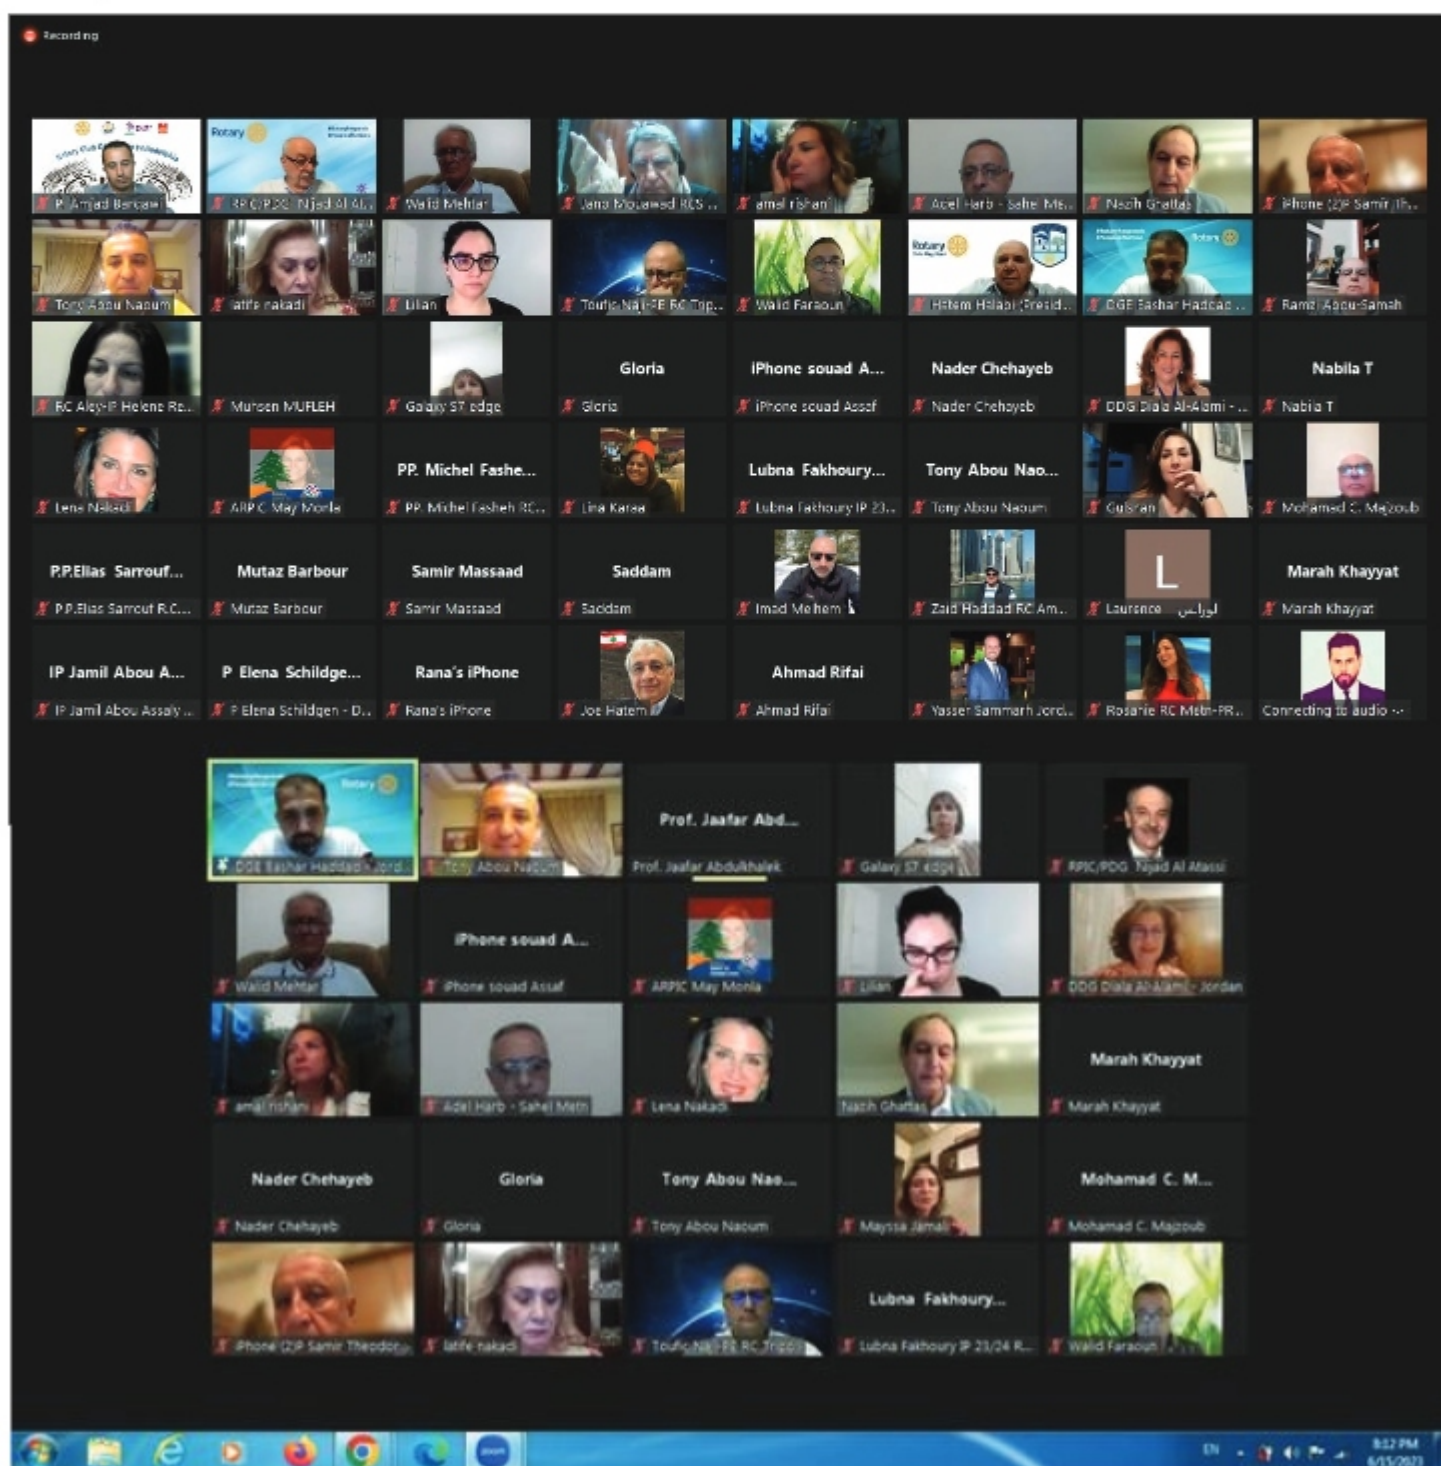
Recording

P. Amjad Barqawi
RP C/PDG Njad Al At...
Walid Mehtar
Jana Mouawad RCS ...
amal rishani
Adel Harb - Sahel Me...
Nazih Ghattas
iPhone (2)P Samir Th...

Tony Abou Naoum
latife nakadi
Lilian
Toufic Naji-PE RC Trip...
Walid Faraoun
Hatem Halabi (Presid...
DGE Bashar Haddad ...
Ramzi Abou-Samah

RC Aley-IP Helene Re...
Muhsen MUFLEH
Galaxy S7 edge
Gloria
Gloria
iPhone souad A...
iPhone souad Assaf
Nader Chehayeb
Nader Chehayeb
DDG Diala Al-Alami - ...
Nabila T
Nabila T

Lena Nakadi
ARP C May Monla
PP. Michel Fashe...
PP. Michel Fasheh RC...
Lina Karaa
Lubna Fakhoury...
Lubna Fakhoury IP 23...
Tony Abou Nao...
Tony Abou Naoum
Gulsran
Mohamad C. Majzoub

P.P.Elias Sarrouf...
P.P.Elias Sarrouf R.C...
Mutaz Barbour
Mutaz Barbour
Samir Massaad
Samir Massaad
Saddam
Saddam
Imad Melhem
Zaid Haddad RC Am...
L
Laurence لورانس
Marah Khayyat
Marah Khayyat

IP Jamil Abou A...
IP Jamil Abou Assaly ...
P Elena Schildge...
P Elena Schildgen - D...
Rana's iPhone
Rana's iPhone
Joe Hatem
Ahmad Rifai
Ahmad Rifai
Yasser Sammarh Jord...
Rosarie RC Metn-PR...
Connecting to audio ...

DGE Bashar Haddad - Jord...
Tony Abou Naoum
Prof. Jaafar Abd...
Prof. Jaafar Abdulkhalek
Galaxy S7 edge
RPIC/PDG Njad Al Atassi

Walid Mehtar
iPhone souad A...
iPhone souad Assaf
ARPIC May Monla
Lilian
DDG Diala Al-Alami - Jordan

amal rishani
Adel Harb - Sahel Metn
Lena Nakadi
Nazih Ghattas
Marah Khayyat
Marah Khayyat

Nader Chehayeb
Nader Chehayeb
Gloria
Gloria
Tony Abou Nao...
Tony Abou Naoum
Mayssa Jamali
Mohamad C. M...
Mohamad C. Majzoub

iPhone (2)P Samir Theodor...
latife nakadi
Toufic Naji-PE RC Tripoli
Lubna Fakhoury...
Lubna Fakhoury IP 23/24 R...
Walid Faraoun

EN
8:12 PM
6/15/2023